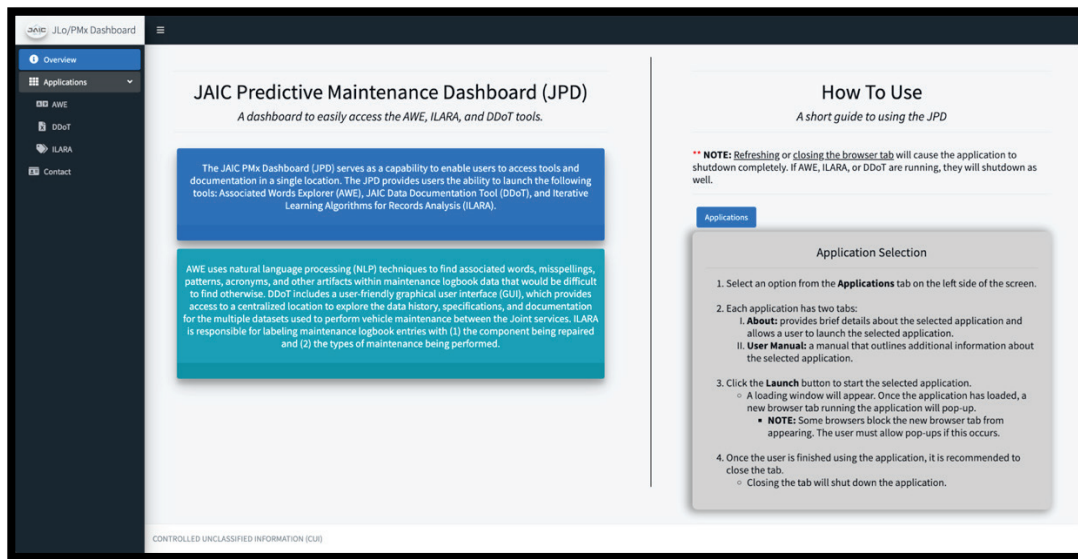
JAIC JLo/PMx Dashboard

≡

Overview
Applications
AWE
DDoT
ILARA
Contact

JAIC Predictive Maintenance Dashboard (JPD)

A dashboard to easily access the AWE, ILARA, and DDoT tools.

The JAIC PMx Dashboard (JPD) serves as a capability to enable users to access tools and documentation in a single location. The JPD provides users the ability to launch the following tools: Associated Words Explorer (AWE), JAIC Data Documentation Tool (DDoT), and Iterative Learning Algorithms for Records Analysis (ILARA).

AWE uses natural language processing (NLP) techniques to find associated words, misspellings, patterns, acronyms, and other artifacts within maintenance logbook data that would be difficult to find otherwise. DDoT includes a user-friendly graphical user interface (GUI), which provides access to a centralized location to explore the data history, specifications, and documentation for the multiple datasets used to perform vehicle maintenance between the Joint services. ILARA is responsible for labeling maintenance logbook entries with (1) the component being repaired and (2) the types of maintenance being performed.

How To Use

A short guide to using the JPD

** NOTE: Refreshing or closing the browser tab will cause the application to shutdown completely. If AWE, ILARA, or DDoT are running, they will shutdown as well.

Applications

Application Selection

1. Select an option from the Applications tab on the left side of the screen.

2. Each application has two tabs:
I. About: provides brief details about the selected application and allows a user to launch the selected application.
II. User Manual: a manual that outlines additional information about the selected application.

3. Click the Launch button to start the selected application.
○ A loading window will appear. Once the application has loaded, a new browser tab running the application will pop-up.
▪ NOTE: Some browsers block the new browser tab from appearing. The user must allow pop-ups if this occurs.

4. Once the user is finished using the application, it is recommended to close the tab.
○ Closing the tab will shut down the application.

CONTROLLED UNCLASSIFIED INFORMATION (CUI)